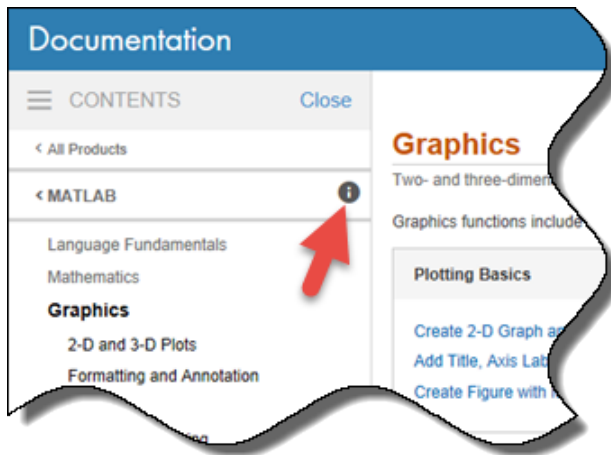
Documentation

CONTENTS Close

< All Products

< MATLAB

Language Fundamentals

Mathematics

Graphics

2-D and 3-D Plots

Formatting and Annotation

Graphics

Two- and three-dimen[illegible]

Graphics functions include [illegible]

Plotting Basics

Create 2-D Graph a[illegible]

Add Title, Axis Lab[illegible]

Create Figure with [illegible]